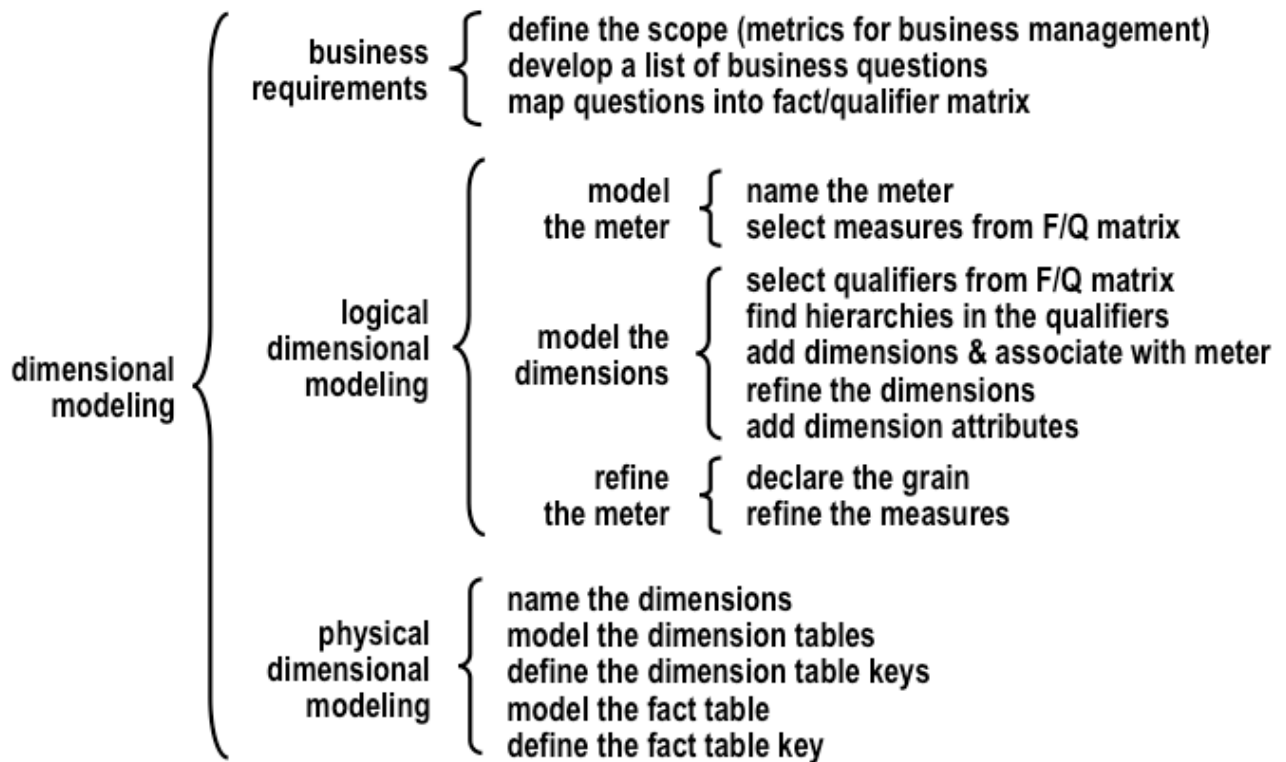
dimensional modeling

business requirements

define the scope (metrics for business management)
develop a list of business questions
map questions into fact/qualifier matrix

logical dimensional modeling

model the meter

name the meter
select measures from F/Q matrix

model the dimensions

select qualifiers from F/Q matrix
find hierarchies in the qualifiers
add dimensions & associate with meter
refine the dimensions
add dimension attributes

refine the meter

declare the grain
refine the measures

physical dimensional modeling

name the dimensions
model the dimension tables
define the dimension table keys
model the fact table
define the fact table key